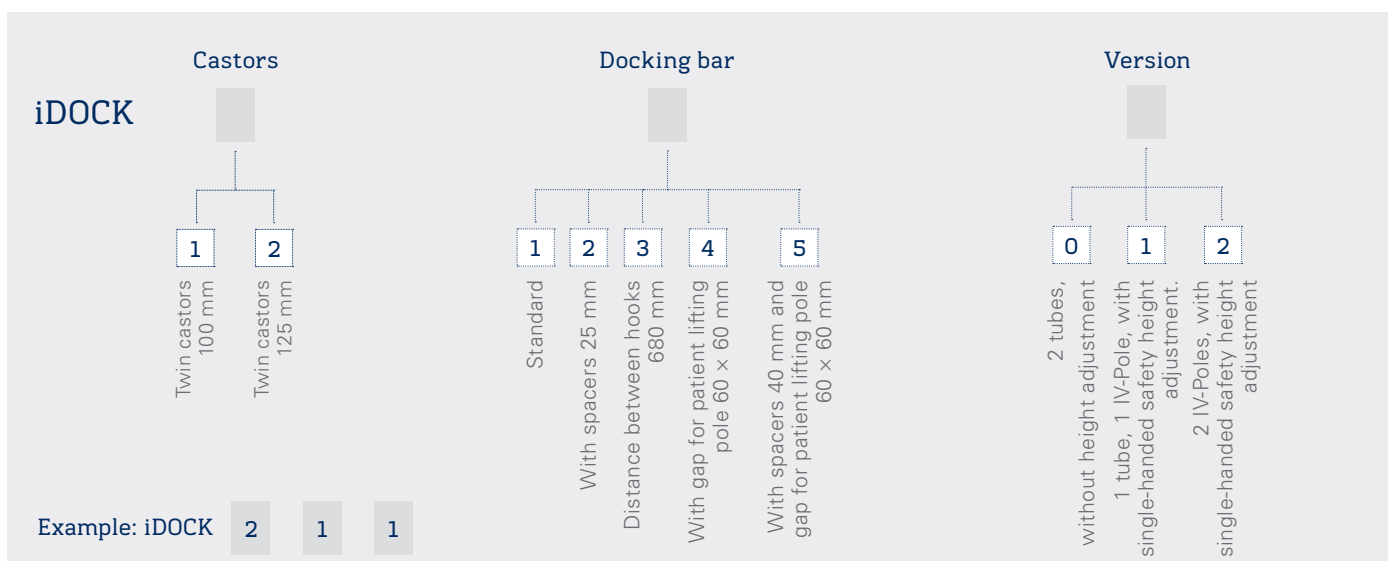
Castors

Docking bar

Version

iDOCK

1

2

Twin castors 100 mm

Twin castors 125 mm

1

2

3

4

5

Standard

With spacers 25 mm

Distance between hooks 680 mm

With gap for patient lifting pole 60 × 60 mm

With spacers 40 mm and gap for patient lifting pole 60 × 60 mm

0

1

2

2 tubes, without height adjustment

1 tube, 1 IV-Pole, with single-handed safety height adjustment.

2 IV-Poles, with single-handed safety height adjustment

Example: iDOCK 2 1 1